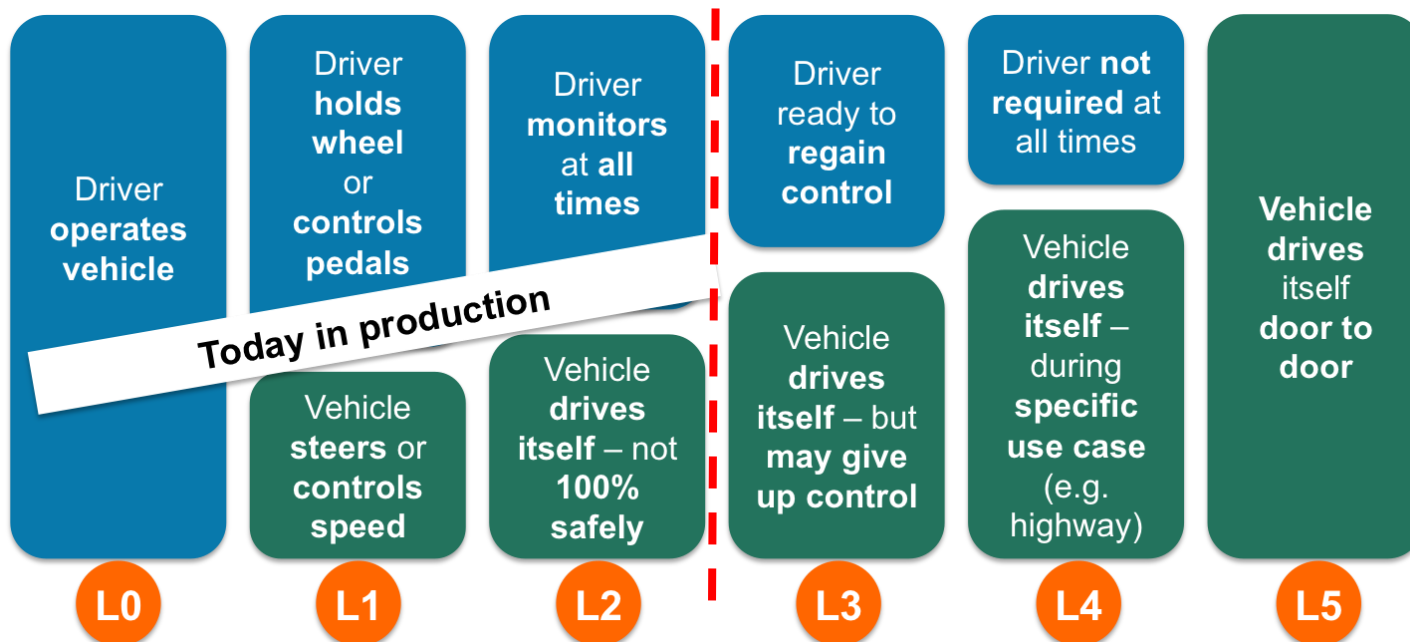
Driver operates vehicle

Driver holds wheel or controls pedals

Vehicle steers or controls speed

Driver monitors at all times

Vehicle drives itself – not 100% safely

Today in production

Driver ready to regain control

Vehicle drives itself – but may give up control

Driver not required at all times

Vehicle drives itself – during specific use case (e.g. highway)

Vehicle drives itself door to door

L0

L1

L2

L3

L4

L5